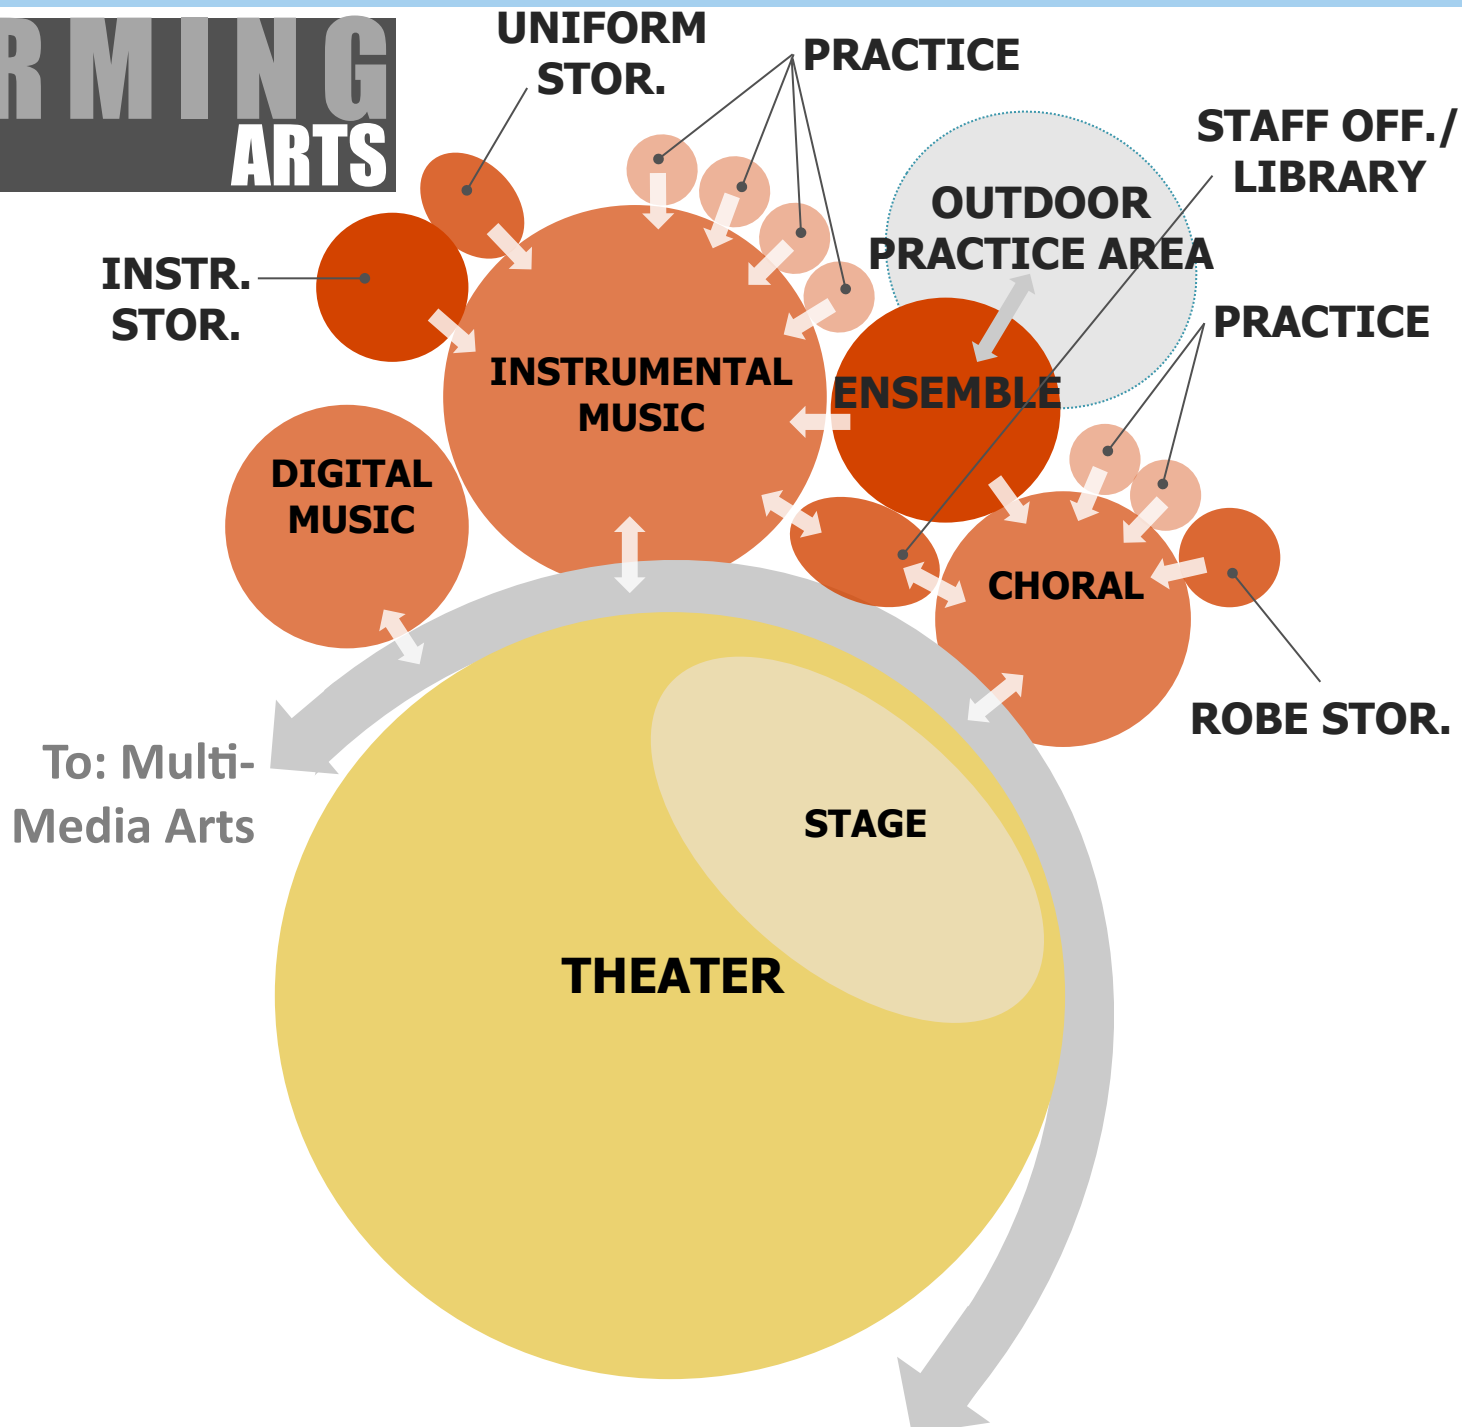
RMING
ARTS

UNIFORM STOR.

PRACTICE

STAFF OFF./ LIBRARY

OUTDOOR PRACTICE AREA

INSTR. STOR.

PRACTICE

INSTRUMENTAL MUSIC

ENSEMBLE

DIGITAL MUSIC

CHORAL

ROBE STOR.

To: Multi-Media Arts

STAGE

THEATER